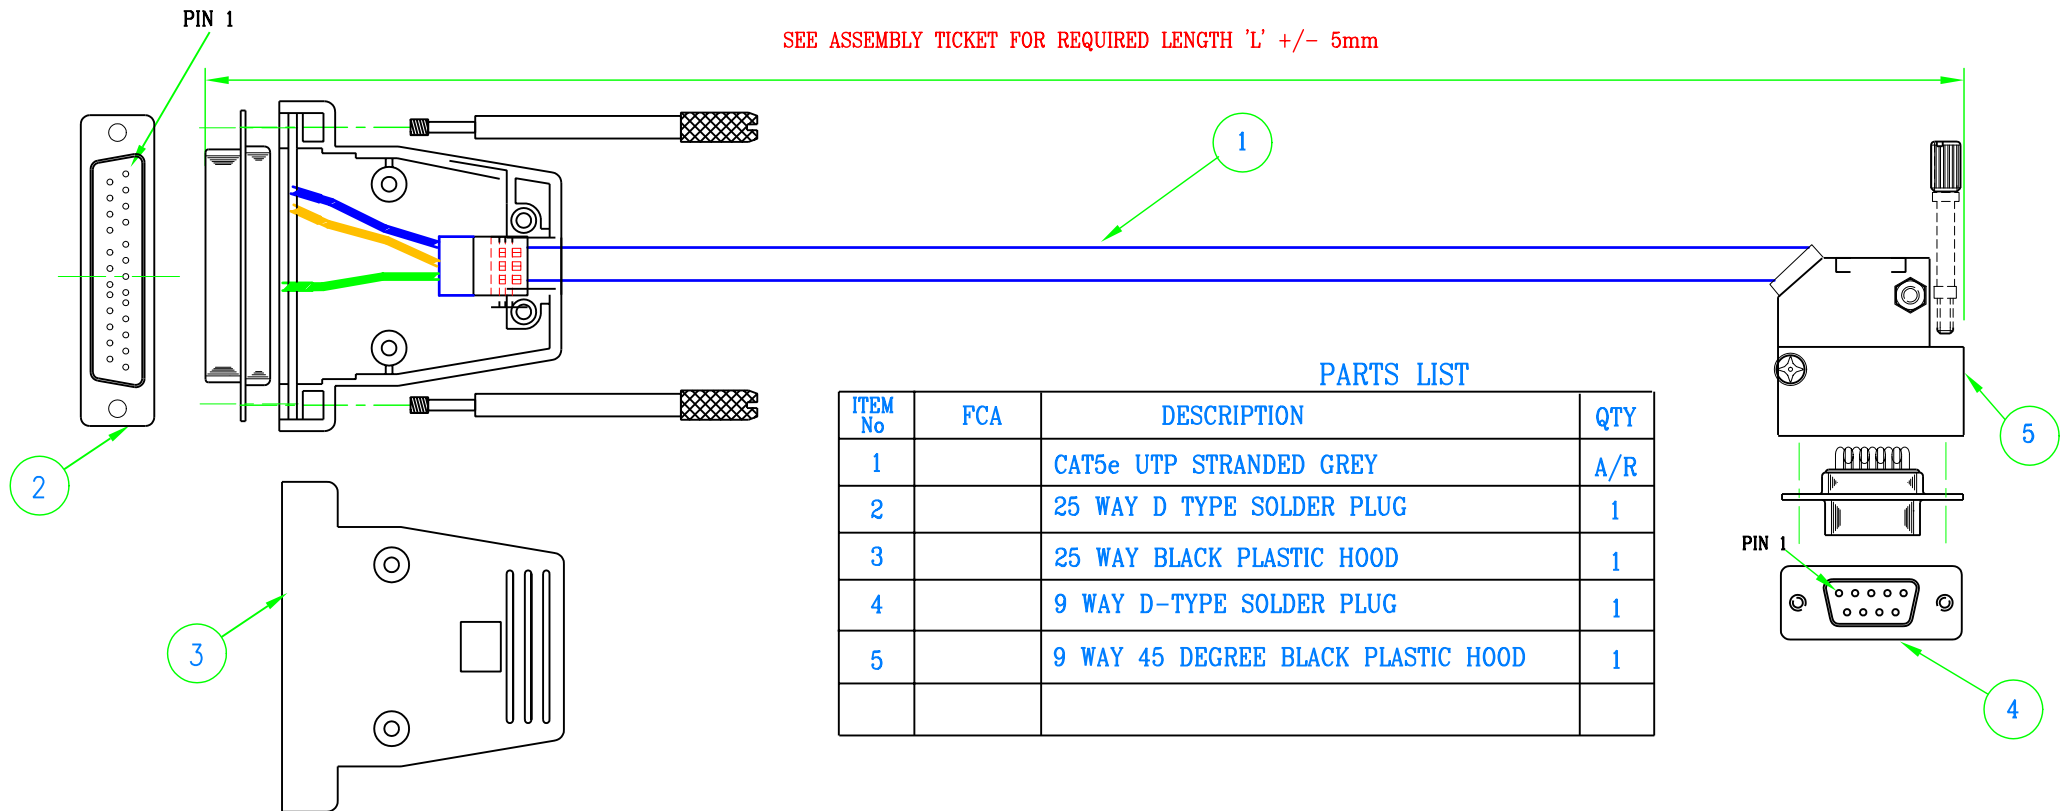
PIN 1

SEE ASSEMBLY TICKET FOR REQUIRED LENGTH 'L' +/- 5mm

1

2

3

5

PARTS LIST

| ITEM No | FCA | DESCRIPTION | QTY |
|---|---|---|---|
| 1 | | CAT5e UTP STRANDED GREY | A/R |
| 2 | | 25 WAY D TYPE SOLDER PLUG | 1 |
| 3 | | 25 WAY BLACK PLASTIC HOOD | 1 |
| 4 | | 9 WAY D-TYPE SOLDER PLUG | 1 |
| 5 | | 9 WAY 45 DEGREE BLACK PLASTIC HOOD | 1 |
| | | | |

PIN 1

4